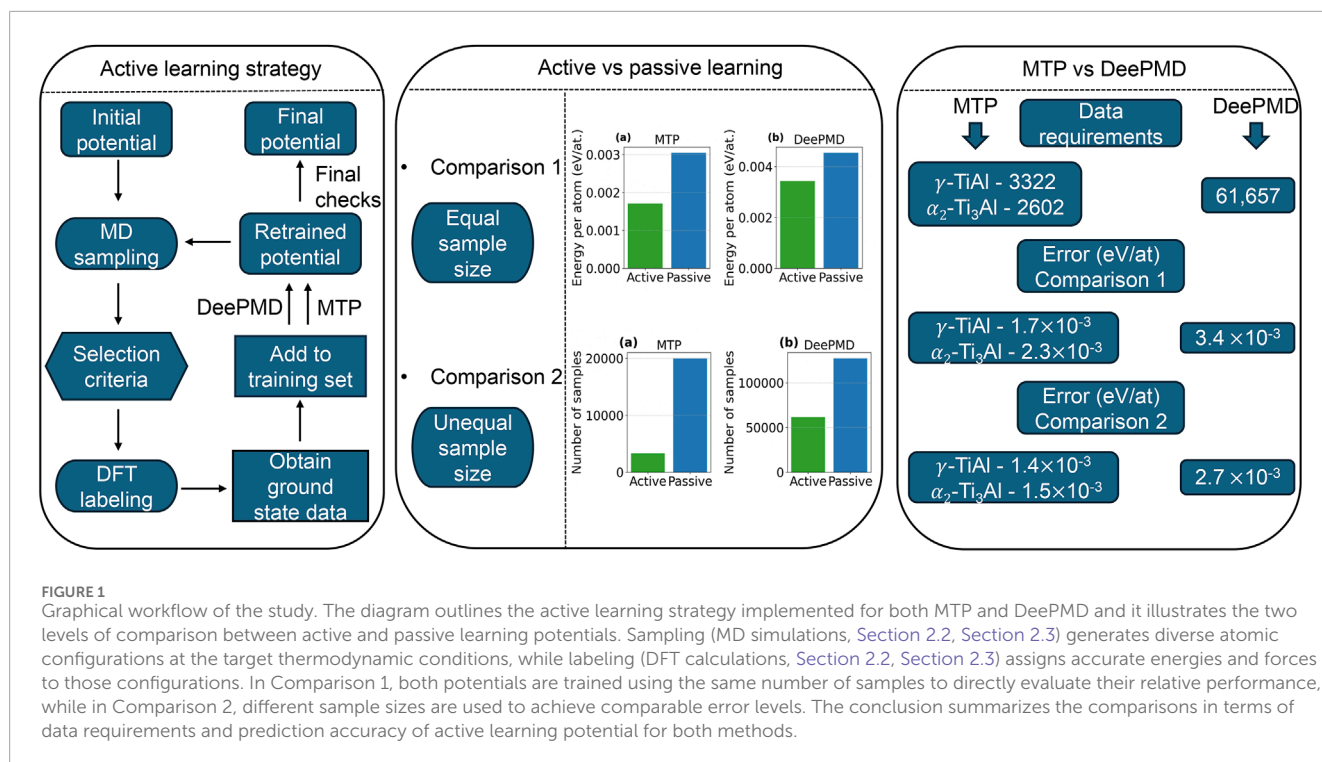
Active learning strategy

Initial potential

Final potential

Final checks

MD sampling

Retrained potential

DeePMD

MTP

Selection criteria

Add to training set

DFT labeling

Obtain ground state data

Active vs passive learning

• Comparison 1

Equal sample size

(a) MTP

Energy per atom (eV/at.)

0.003
0.002
0.001
0.000

Active Passive

(b) DeePMD

Energy per atom (eV/at.)

0.004
0.002
0.000

Active Passive

• Comparison 2

Unequal sample size

(a) MTP

Number of samples

20000
10000
0

Active Passive

(b) DeePMD

Number of samples

100000
50000
0

Active Passive

MTP vs DeePMD

MTP

Data requirements

DeePMD

$\gamma$-TiAl - 3322
$\alpha_2$-Ti$_3$Al - 2602

61,657

Error (eV/at)
Comparison 1

$\gamma$-TiAl - 1.7$\times10^{-3}$
$\alpha_2$-Ti$_3$Al - 2.3$\times10^{-3}$

3.4 $\times10^{-3}$

Error (eV/at)
Comparison 2

$\gamma$-TiAl - 1.4$\times10^{-3}$
$\alpha_2$-Ti$_3$Al - 1.5$\times10^{-3}$

2.7 $\times10^{-3}$

FIGURE 1
Graphical workflow of the study. The diagram outlines the active learning strategy implemented for both MTP and DeePMD and it illustrates the two levels of comparison between active and passive learning potentials. Sampling (MD simulations, Section 2.2, Section 2.3) generates diverse atomic configurations at the target thermodynamic conditions, while labeling (DFT calculations, Section 2.2, Section 2.3) assigns accurate energies and forces to those configurations. In Comparison 1, both potentials are trained using the same number of samples to directly evaluate their relative performance, while in Comparison 2, different sample sizes are used to achieve comparable error levels. The conclusion summarizes the comparisons in terms of data requirements and prediction accuracy of active learning potential for both methods.